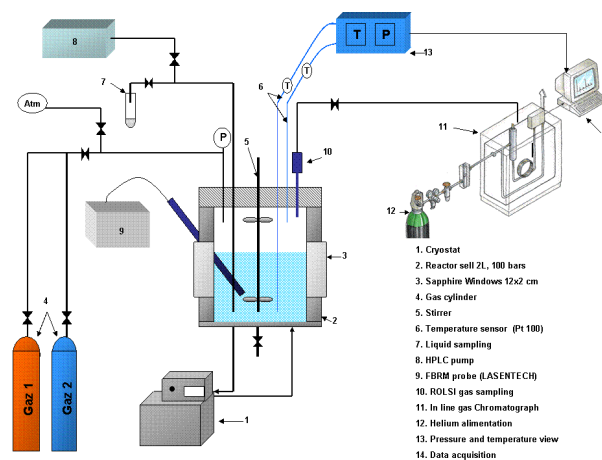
8

7

Atm

P

T P 13

6 T T

5

10

11

9

12

3

2

4

Gaz 1 Gaz 2

1

1. Cryostat
2. Reactor sell 2L, 100 bars
3. Sapphire Windows 12x2 cm
4. Gas cylinder
5. Stirrer
6. Temperature sensor (Pt 100)
7. Liquid sampling
8. HPLC pump
9. FBRM probe (LASENTECH)
10. ROLSI gas sampling
11. In line gas Chromatograph
12. Helium alimentation
13. Pressure and temperature view
14. Data acquisition